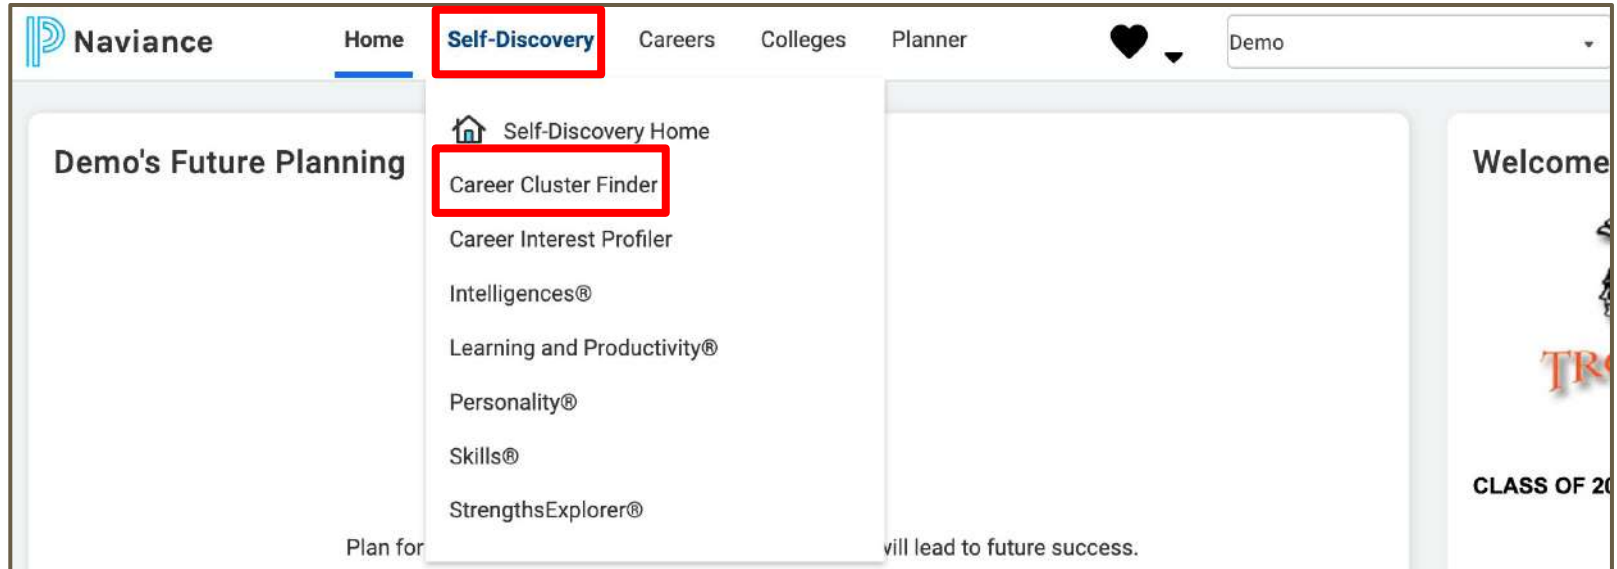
Naviance

Home

Self-Discovery

Careers

Colleges

Planner

Demo

Self-Discovery Home

Career Cluster Finder

Career Interest Profiler

Intelligences®

Learning and Productivity®

Personality®

Skills®

StrengthsExplorer®

Demo's Future Planning

Plan for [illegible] vill lead to future success.

Welcome

TR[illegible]

CLASS OF 2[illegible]